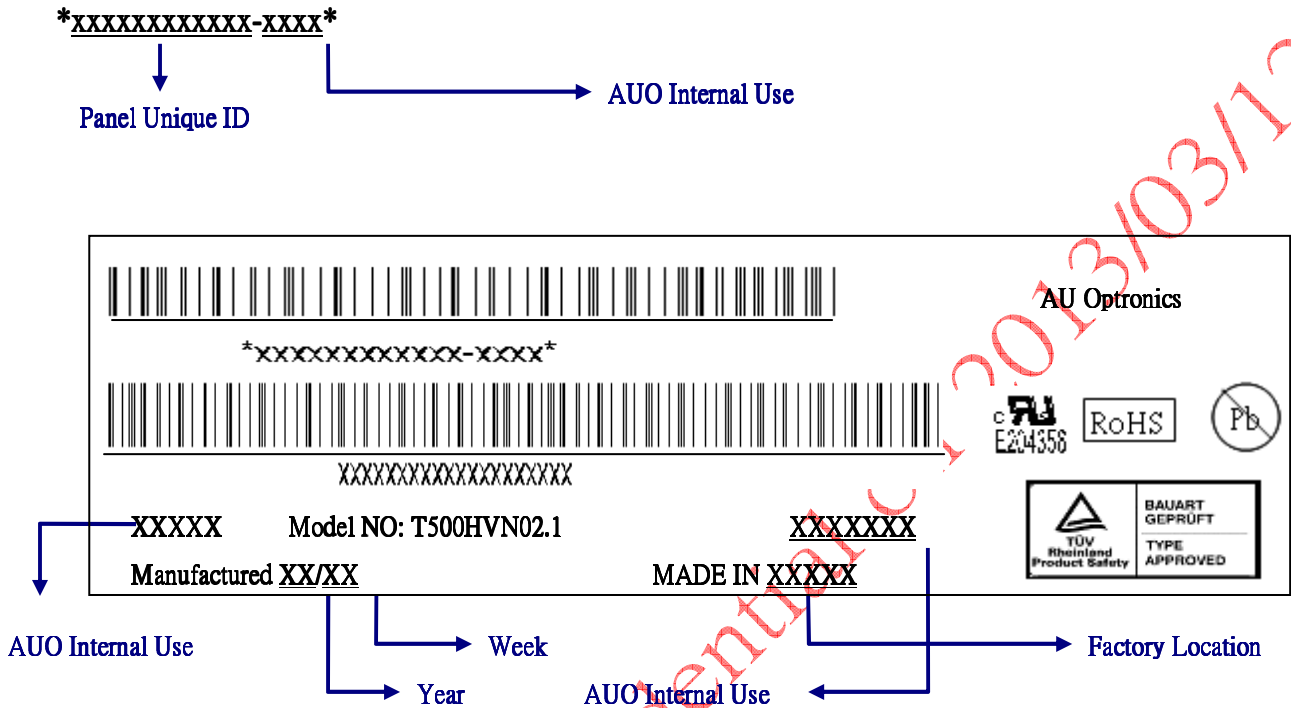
*xxxxxxxxxxxx-xxxx*

Panel Unique ID

AUO Internal Use

AU Optronics

*xxxxxxxxxxx-xxxx*

xxxxxxxxxxxxxxxxxxx

c UL us E204356

RoHS

Pb

TÜV Rheinland Product Safety

BAUART GEPRÜFT

TYPE APPROVED

XXXXX Model NO: T500HVN02.1 XXXXXXX

Manufactured XX/XX MADE IN XXXXX

AUO Internal Use

Week

Factory Location

Year

AUO Internal Use

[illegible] 2013/03/1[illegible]